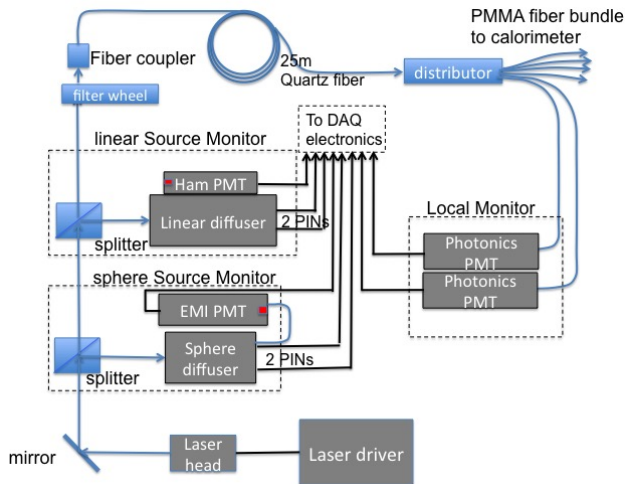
PMMA fiber bundle to calorimeter

Fiber coupler

25m Quartz fiber

distributor

filter wheel

To DAQ electronics

linear Source Monitor

Ham PMT

Linear diffuser

2 PINs

splitter

Local Monitor

Photonics PMT

Photonics PMT

sphere Source Monitor

EMI PMT

Sphere diffuser

2 PINs

splitter

mirror

Laser head

Laser driver